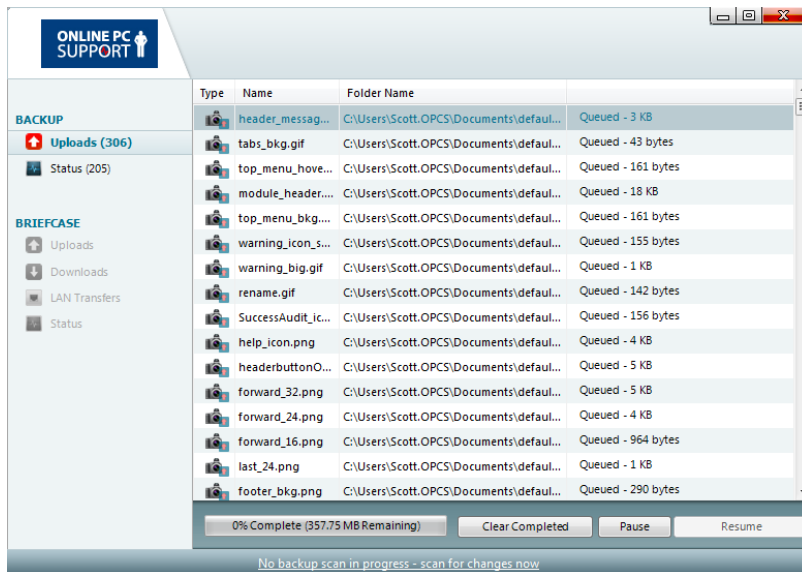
ONLINE PC SUPPORT

BACKUP
Uploads (306)
Status (205)

BRIEFCASE
Uploads
Downloads
LAN Transfers
Status

| Type | Name | Folder Name | |
|---|---|---|---|
| | header_messag... | C:\Users\Scott.OPCS\Documents\defaul... | Queued - 3 KB |
| | tabs_bkg.gif | C:\Users\Scott.OPCS\Documents\defaul... | Queued - 43 bytes |
| | top_menu_hove... | C:\Users\Scott.OPCS\Documents\defaul... | Queued - 161 bytes |
| | module_header.... | C:\Users\Scott.OPCS\Documents\defaul... | Queued - 18 KB |
| | top_menu_bkg.... | C:\Users\Scott.OPCS\Documents\defaul... | Queued - 161 bytes |
| | warning_icon_s... | C:\Users\Scott.OPCS\Documents\defaul... | Queued - 155 bytes |
| | warning_big.gif | C:\Users\Scott.OPCS\Documents\defaul... | Queued - 1 KB |
| | rename.gif | C:\Users\Scott.OPCS\Documents\defaul... | Queued - 142 bytes |
| | SuccessAudit_ic... | C:\Users\Scott.OPCS\Documents\defaul... | Queued - 156 bytes |
| | help_icon.png | C:\Users\Scott.OPCS\Documents\defaul... | Queued - 4 KB |
| | headerbuttonO... | C:\Users\Scott.OPCS\Documents\defaul... | Queued - 5 KB |
| | forward_32.png | C:\Users\Scott.OPCS\Documents\defaul... | Queued - 5 KB |
| | forward_24.png | C:\Users\Scott.OPCS\Documents\defaul... | Queued - 4 KB |
| | forward_16.png | C:\Users\Scott.OPCS\Documents\defaul... | Queued - 964 bytes |
| | last_24.png | C:\Users\Scott.OPCS\Documents\defaul... | Queued - 1 KB |
| | footer_bkg.png | C:\Users\Scott.OPCS\Documents\defaul... | Queued - 290 bytes |

0% Complete (357.75 MB Remaining)
Clear Completed
Pause
Resume

No backup scan in progress - scan for changes now